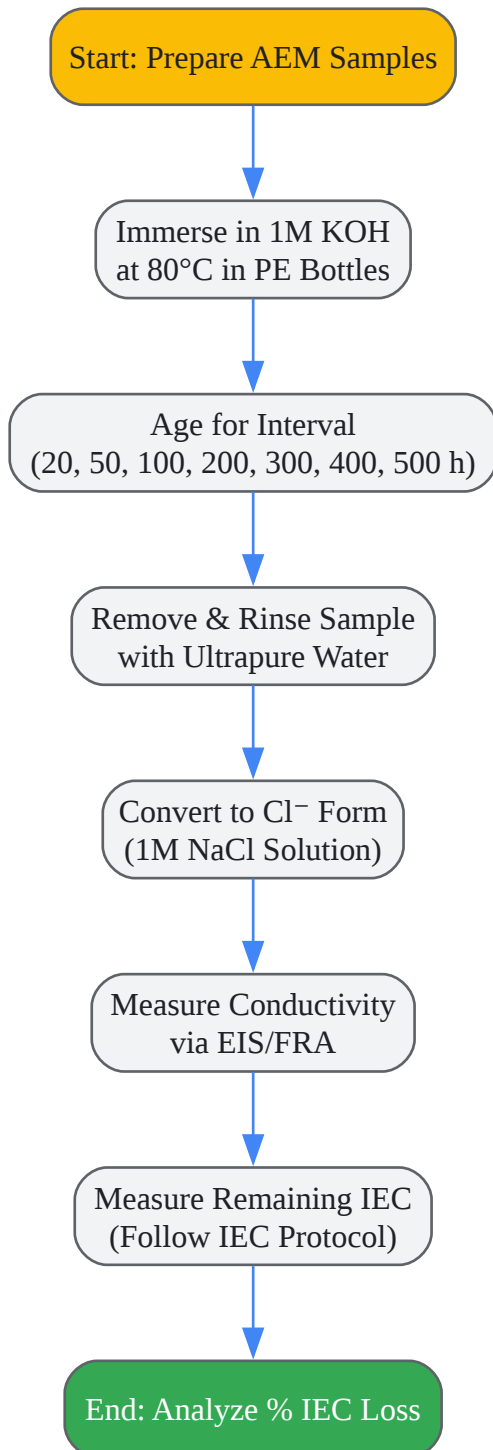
Start: Prepare AEM Samples

Immerse in 1M KOH at 80°C in PE Bottles

Age for Interval (20, 50, 100, 200, 300, 400, 500 h)

Remove & Rinse Sample with Ultrapure Water

Convert to $Cl^-$ Form (1M NaCl Solution)

Measure Conductivity via EIS/FRA

Measure Remaining IEC (Follow IEC Protocol)

End: Analyze % IEC Loss